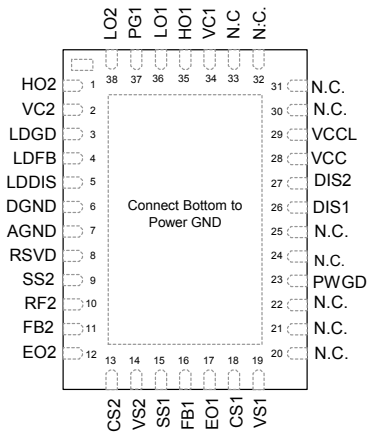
LO2 PG1 LO1 HO1 VC1 N.C N.C.
38 37 36 35 34 33 32

HO2 1
VC2 2
LDGD 3
LDFB 4
LDDIS 5
DGND 6
AGND 7
RSVD 8
SS2 9
RF2 10
FB2 11
EO2 12

Connect Bottom to Power GND

31 N.C.
30 N.C.
29 VCCL
28 VCC
27 DIS2
26 DIS1
25 N.C.
24 N.C.
23 PWGD
22 N.C.
21 N.C.
20 N.C.

13 14 15 16 17 18 19
CS2 VS2 SS1 FB1 EO1 CS1 VS1